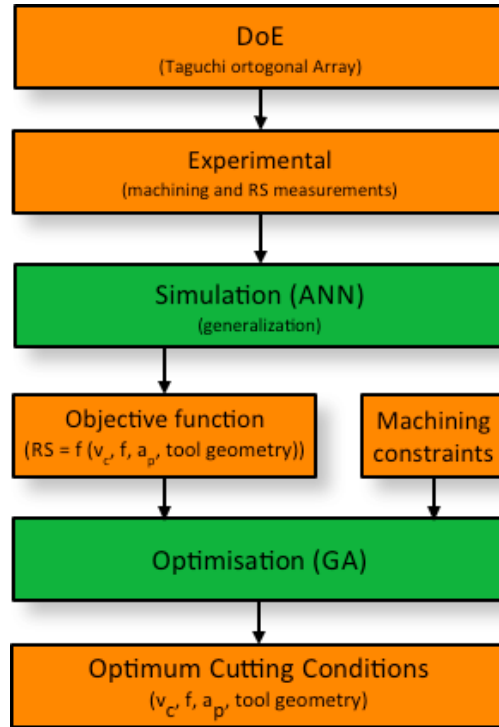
DoE
(Taguchi ortogonal Array)

Experimental
(machining and RS measurements)

Simulation (ANN)
(generalization)

Objective function
(RS = f ($v_c$, f, $a_p$, tool geometry))

Machining constraints

Optimisation (GA)

Optimum Cutting Conditions
($v_c$, f, $a_p$, tool geometry)